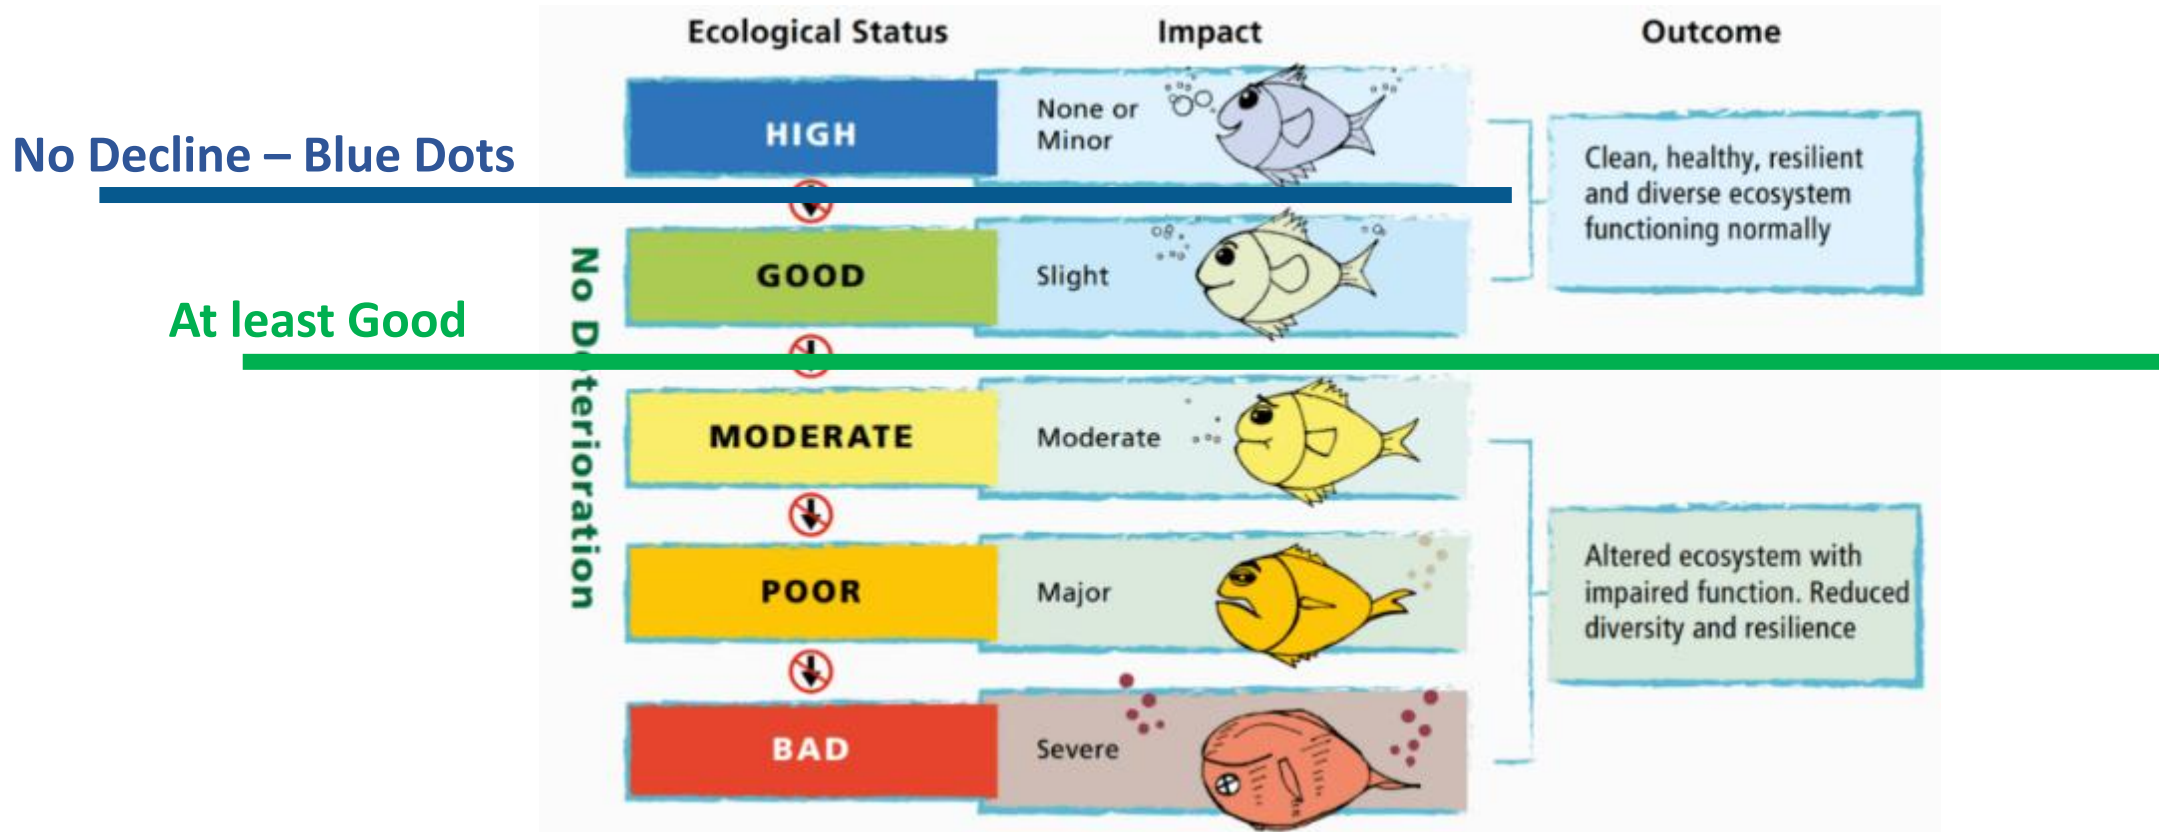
Ecological Status

Impact

Outcome

No Decline – Blue Dots

HIGH

None or Minor

Clean, healthy, resilient and diverse ecosystem functioning normally

GOOD

Slight

At least Good

No Deterioration

MODERATE

Moderate

POOR

Major

Altered ecosystem with impaired function. Reduced diversity and resilience

BAD

Severe